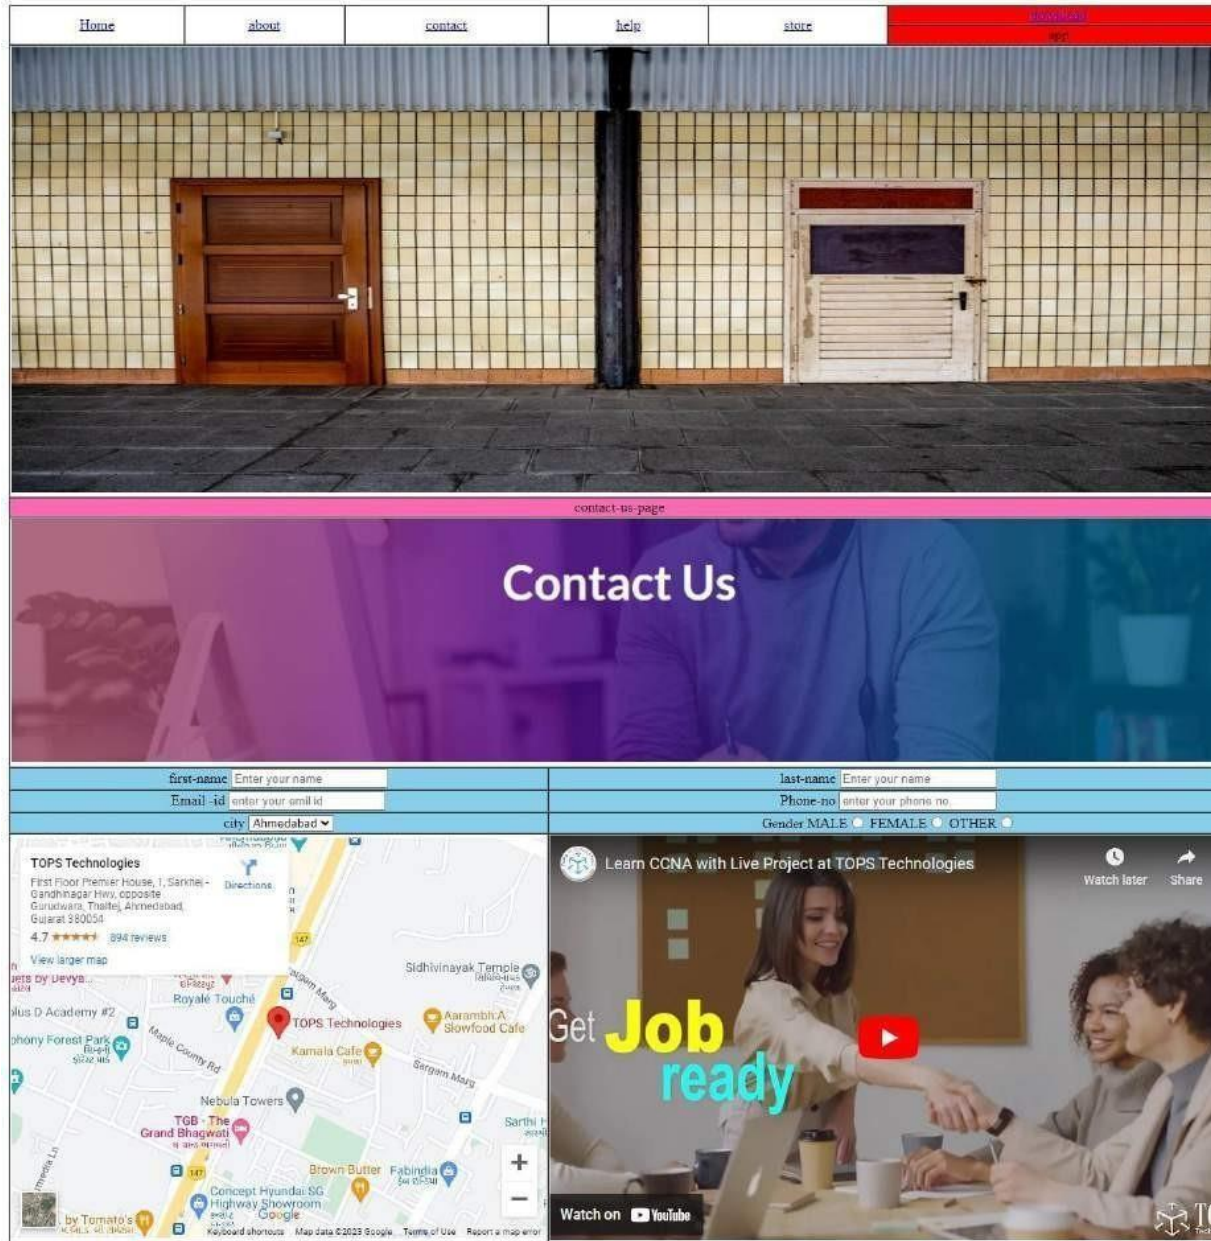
| Home | about | contact | help | store | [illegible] |
|---|---|---|---|---|---|

contact-us-page

Contact Us

| first-name Enter your name | last-name Enter your name |
|---|---|
| Email -id enter your emil id | Phone-no enter your phone no |
| city Ahmedabad | Gender MALE FEMALE OTHER |

TOPS Technologies
First Floor Premier House, 1, Sarkhej - Gandhinagar Hwy, opposite Gurudwara, Thaltej, Ahmedabad, Gujarat 380054
Directions
4.7 ★★★★★ 894 reviews
View larger map

Sidhivinayak Temple
Royale Touche
TOPS Technologies
Aarambh A Slowfood Cafe
Kamala Cafe
Maple County Rd
Sargam Marg
Nebula Towers
TGB - The Grand Bhagwati
Sarthi
Brown Butter
Fabindia
Concept Hyundai SG Highway Showroom
by Tomato's
Google
Keyboard shortcuts Map data ©2023 Google Terms of Use Report a map error

Learn CCNA with Live Project at TOPS Technologies
Watch later
Share
Get Job ready
Watch on YouTube